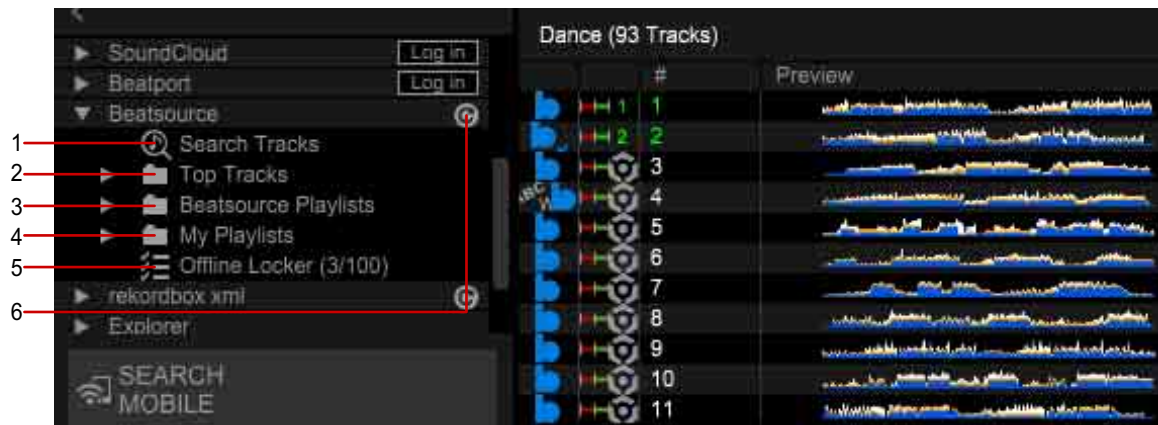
SoundCloud Log in
Beatport Log in
Beatsource
1 Search Tracks
2 Top Tracks
3 Beatsource Playlists
4 My Playlists
5 Offline Locker (3/100)
rekordbox xml
6
Explorer
SEARCH MOBILE

Dance (93 Tracks)

| | | # | Preview |
|---|---|---|---|
| | 1 | 1 | |
| | 2 | 2 | |
| | | 3 | |
| | | 4 | |
| | | 5 | |
| | | 6 | |
| | | 7 | |
| | | 8 | |
| | | 9 | |
| | | 10 | |
| | | 11 | |